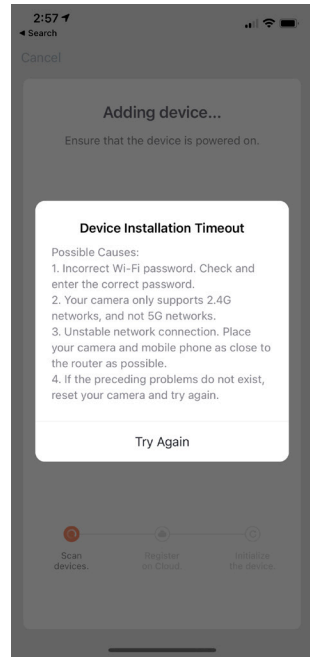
2:57
◂ Search

Cancel

Adding device...

Ensure that the device is powered on.

Device Installation Timeout

Possible Causes:
1. Incorrect Wi-Fi password. Check and enter the correct password.
2. Your camera only supports 2.4G networks, and not 5G networks.
3. Unstable network connection. Place your camera and mobile phone as close to the router as possible.
4. If the preceding problems do not exist, reset your camera and try again.

Try Again

Scan devices.

Register on Cloud.

Initialize the device.